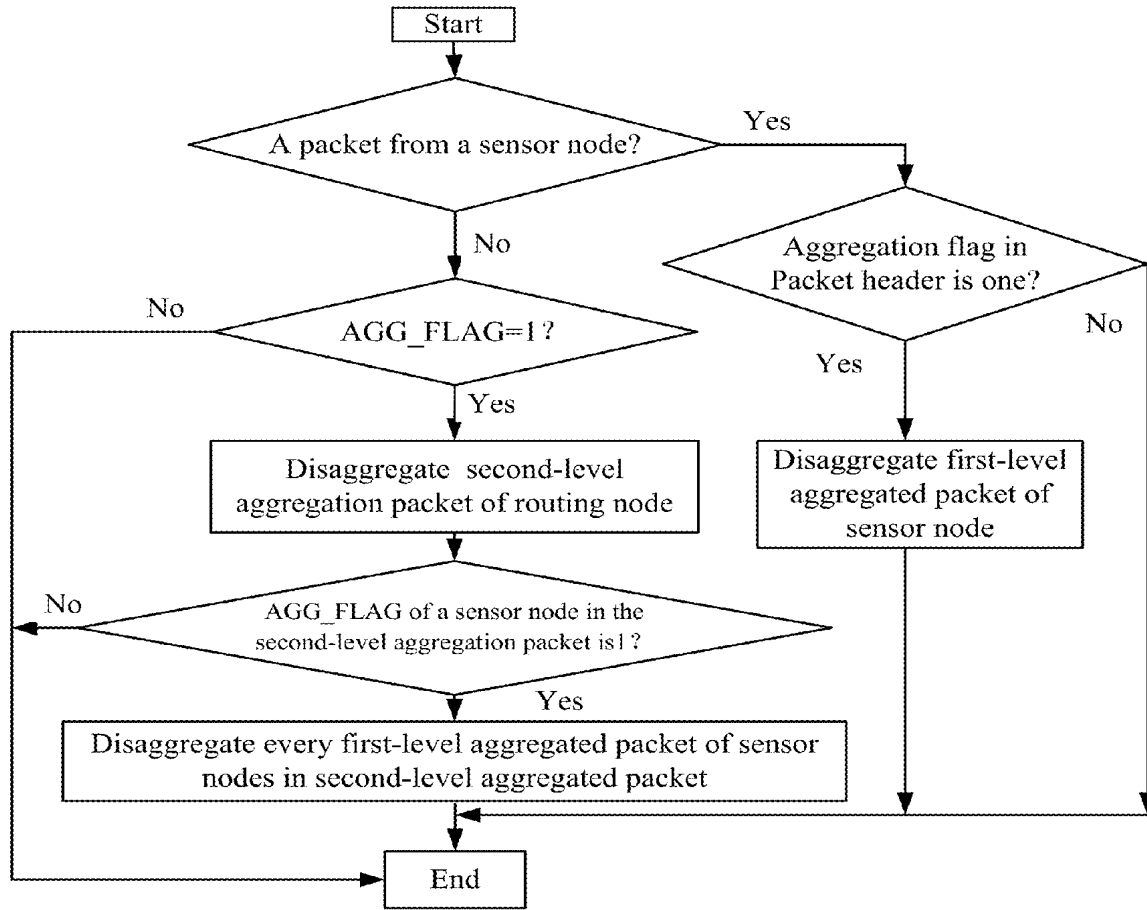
Start

A packet from a sensor node?

Yes

No

Aggregation flag in Packet header is one?

No

AGG_FLAG=1 ?

No

Yes

Yes

Disaggregate second-level aggregation packet of routing node

Disaggregate first-level aggregated packet of sensor node

No

AGG_FLAG of a sensor node in the second-level aggregation packet is1 ?

Yes

Disaggregate every first-level aggregated packet of sensor nodes in second-level aggregated packet

End